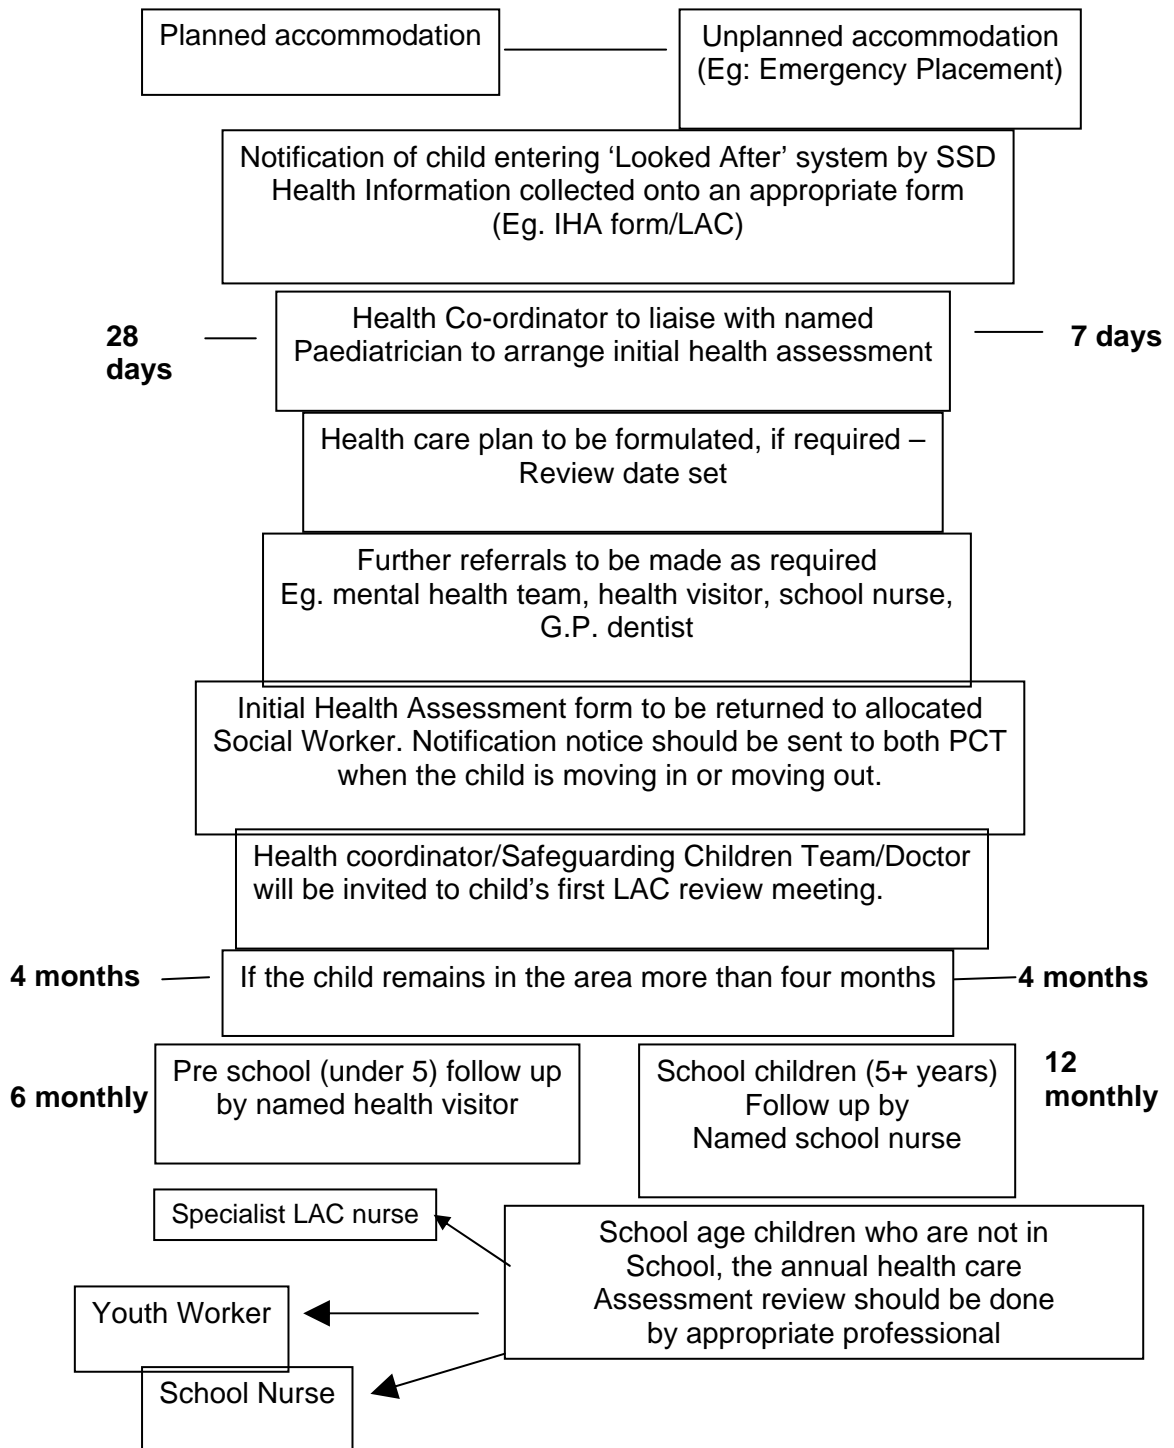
Planned accommodation

Unplanned accommodation (Eg: Emergency Placement)

Notification of child entering 'Looked After' system by SSD Health Information collected onto an appropriate form (Eg. IHA form/LAC)

28 days

Health Co-ordinator to liaise with named Paediatrician to arrange initial health assessment

7 days

Health care plan to be formulated, if required – Review date set

Further referrals to be made as required Eg. mental health team, health visitor, school nurse, G.P. dentist

Initial Health Assessment form to be returned to allocated Social Worker. Notification notice should be sent to both PCT when the child is moving in or moving out.

Health coordinator/Safeguarding Children Team/Doctor will be invited to child's first LAC review meeting.

4 months

If the child remains in the area more than four months

4 months

6 monthly

Pre school (under 5) follow up by named health visitor

School children (5+ years) Follow up by Named school nurse

12 monthly

Specialist LAC nurse

School age children who are not in School, the annual health care Assessment review should be done by appropriate professional

Youth Worker

School Nurse